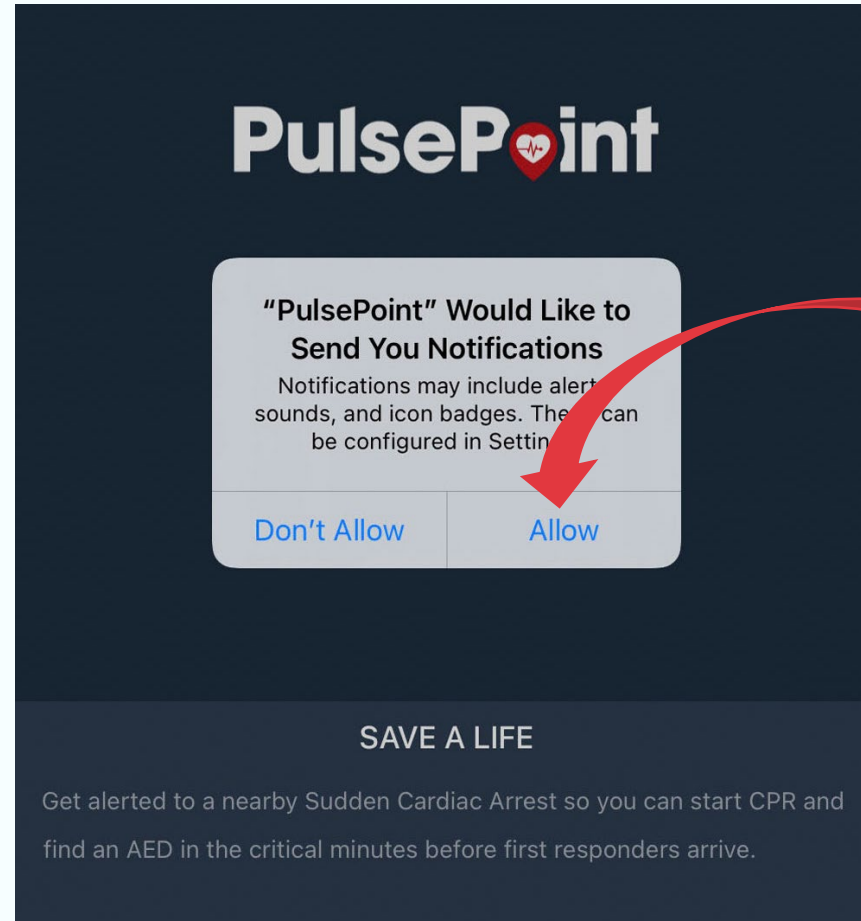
PulsePoint

"PulsePoint" Would Like to Send You Notifications

Notifications may include alert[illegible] sounds, and icon badges. The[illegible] can be configured in Settin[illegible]

Don't Allow

Allow

SAVE A LIFE

Get alerted to a nearby Sudden Cardiac Arrest so you can start CPR and find an AED in the critical minutes before first responders arrive.